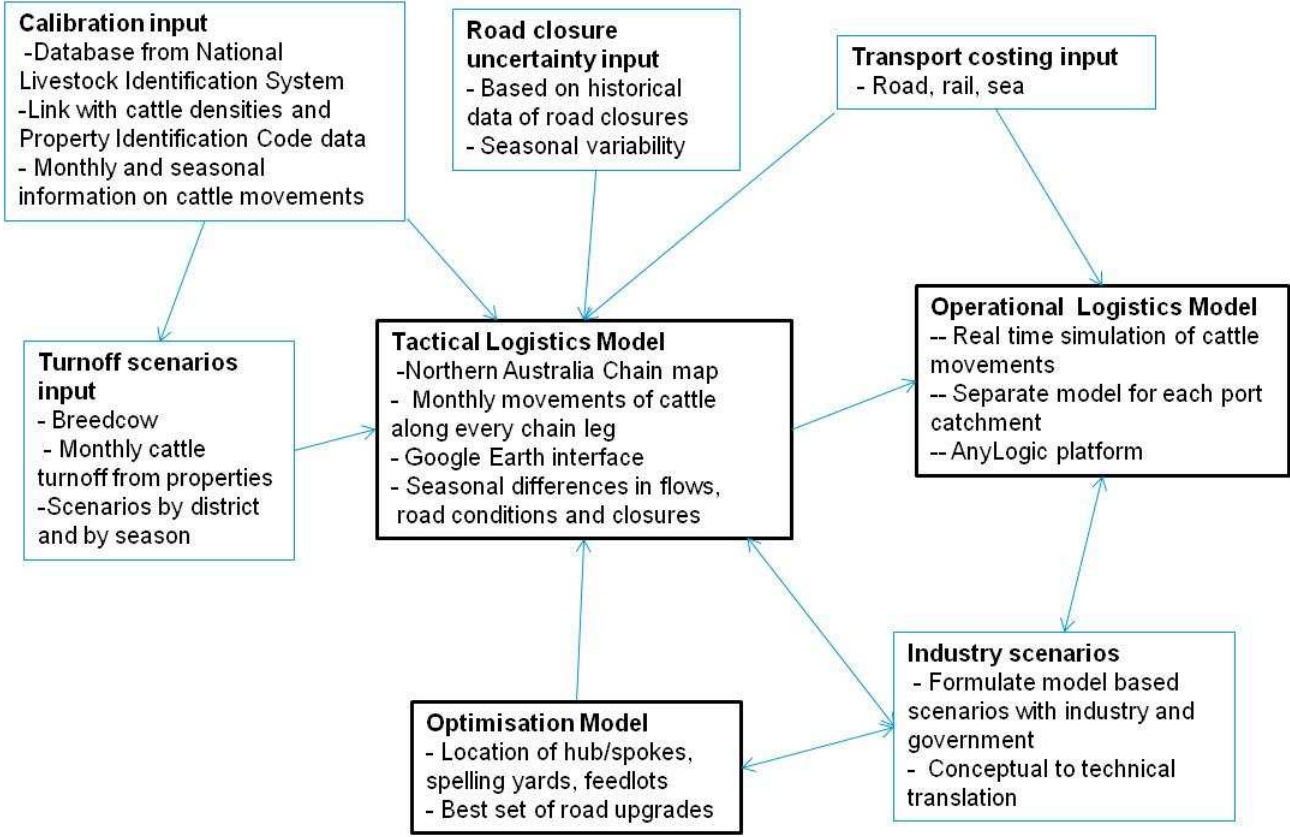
**Calibration input**
-Database from National Livestock Identification System
-Link with cattle densities and Property Identification Code data
- Monthly and seasonal information on cattle movements

**Road closure uncertainty input**
- Based on historical data of road closures
- Seasonal variability

**Transport costing input**
- Road, rail, sea

**Turnoff scenarios input**
- Breedcow
- Monthly cattle turnoff from properties
-Scenarios by district and by season

**Tactical Logistics Model**
-Northern Australia Chain map
- Monthly movements of cattle along every chain leg
- Google Earth interface
- Seasonal differences in flows, road conditions and closures

**Operational Logistics Model**
-- Real time simulation of cattle movements
-- Separate model for each port catchment
-- AnyLogic platform

**Optimisation Model**
- Location of hub/spokes, spelling yards, feedlots
- Best set of road upgrades

**Industry scenarios**
- Formulate model based scenarios with industry and government
- Conceptual to technical translation